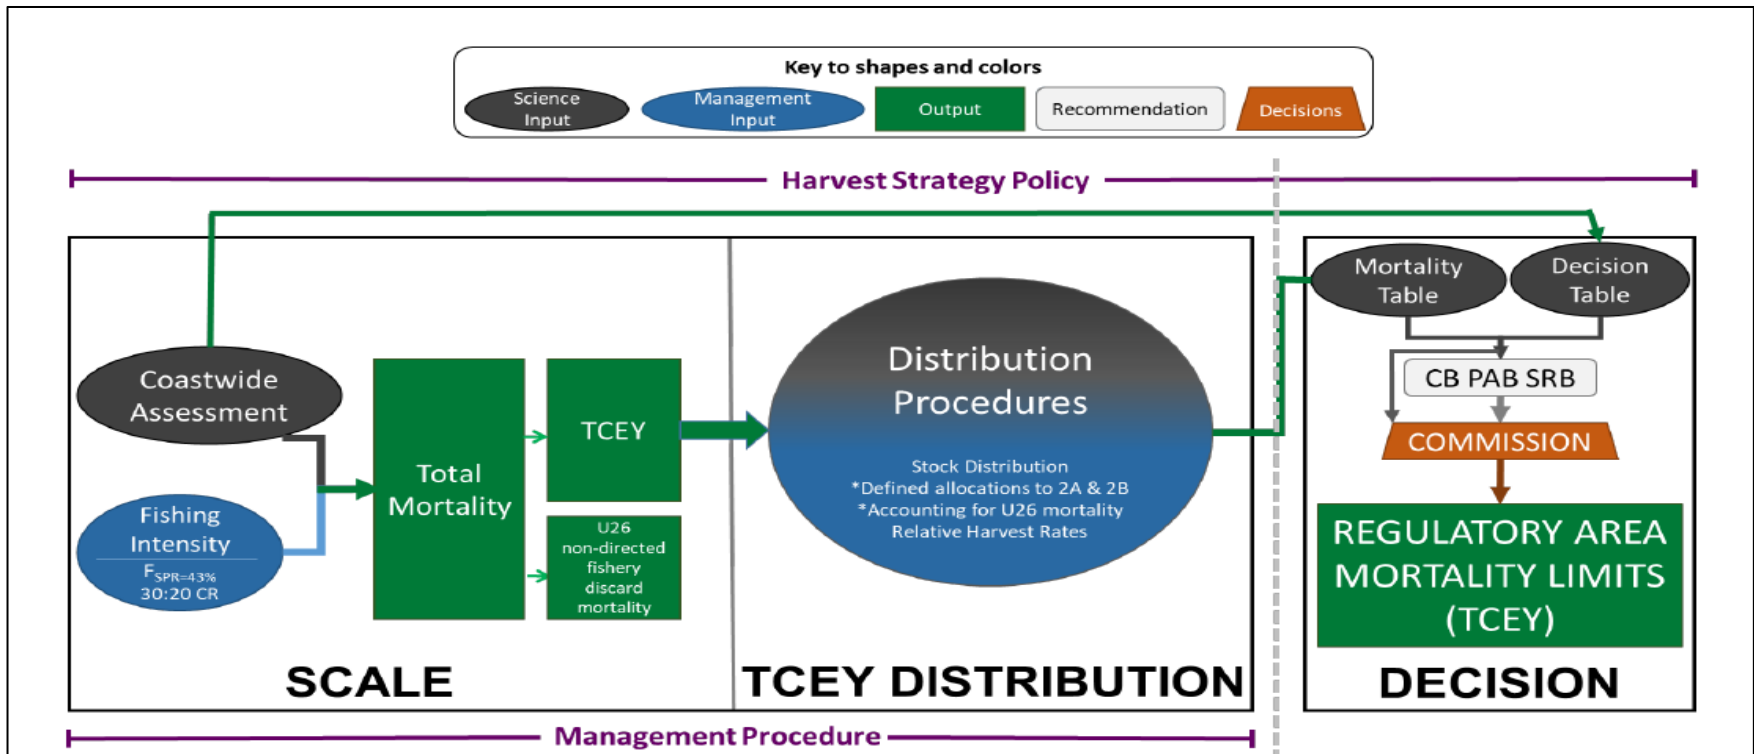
Key to shapes and colors
Science Input
Management Input
Output
Recommendation
Decisions

Harvest Strategy Policy

Coastwide Assessment

Fishing Intensity
$F_{SPR=43\%}$
30:20 CR

Total Mortality

TCEY

U26 non-directed fishery discard mortality

Distribution Procedures
Stock Distribution
*Defined allocations to 2A & 2B
*Accounting for U26 mortality
Relative Harvest Rates

Mortality Table
Decision Table
CB PAB SRB
COMMISSION
REGULATORY AREA MORTALITY LIMITS (TCEY)

SCALE
TCEY DISTRIBUTION
DECISION

Management Procedure